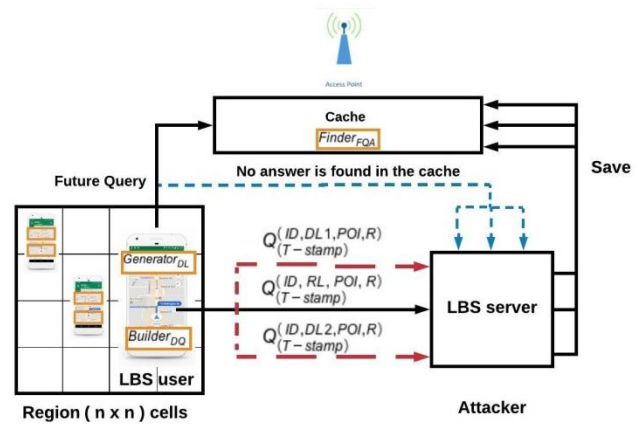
Access Point

Cache

$Finder_{FQA}$

No answer is found in the cache

Save

Future Query

$Generator_{DL}$

$Builder_{DQ}$

LBS user

$Q\binom{ID, DL1, POI, R}{T-stamp}$

$Q\binom{ID, RL, POI, R}{T-stamp}$

$Q\binom{ID, DL2, POI, R}{T-stamp}$

LBS server

Region ( n x n ) cells

Attacker